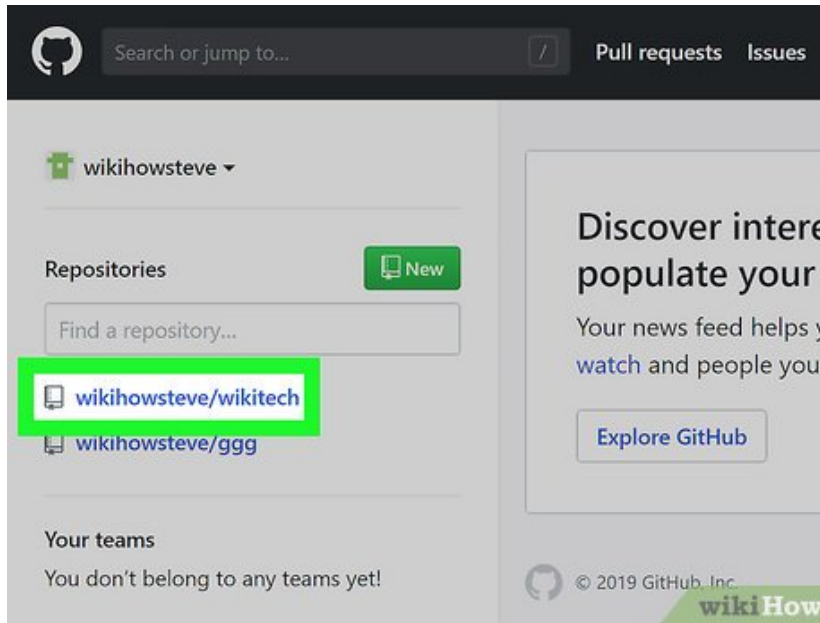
Search or jump to...
/
Pull requests
Issues

wikihowsteve

Repositories
New
Find a repository...
wikihowsteve/wikitech
wikihowsteve/ggg

Your teams
You don't belong to any teams yet!

Discover intere
populate your
Your news feed helps
watch and people you
Explore GitHub

© 2019 GitHub, Inc.

wikiHow